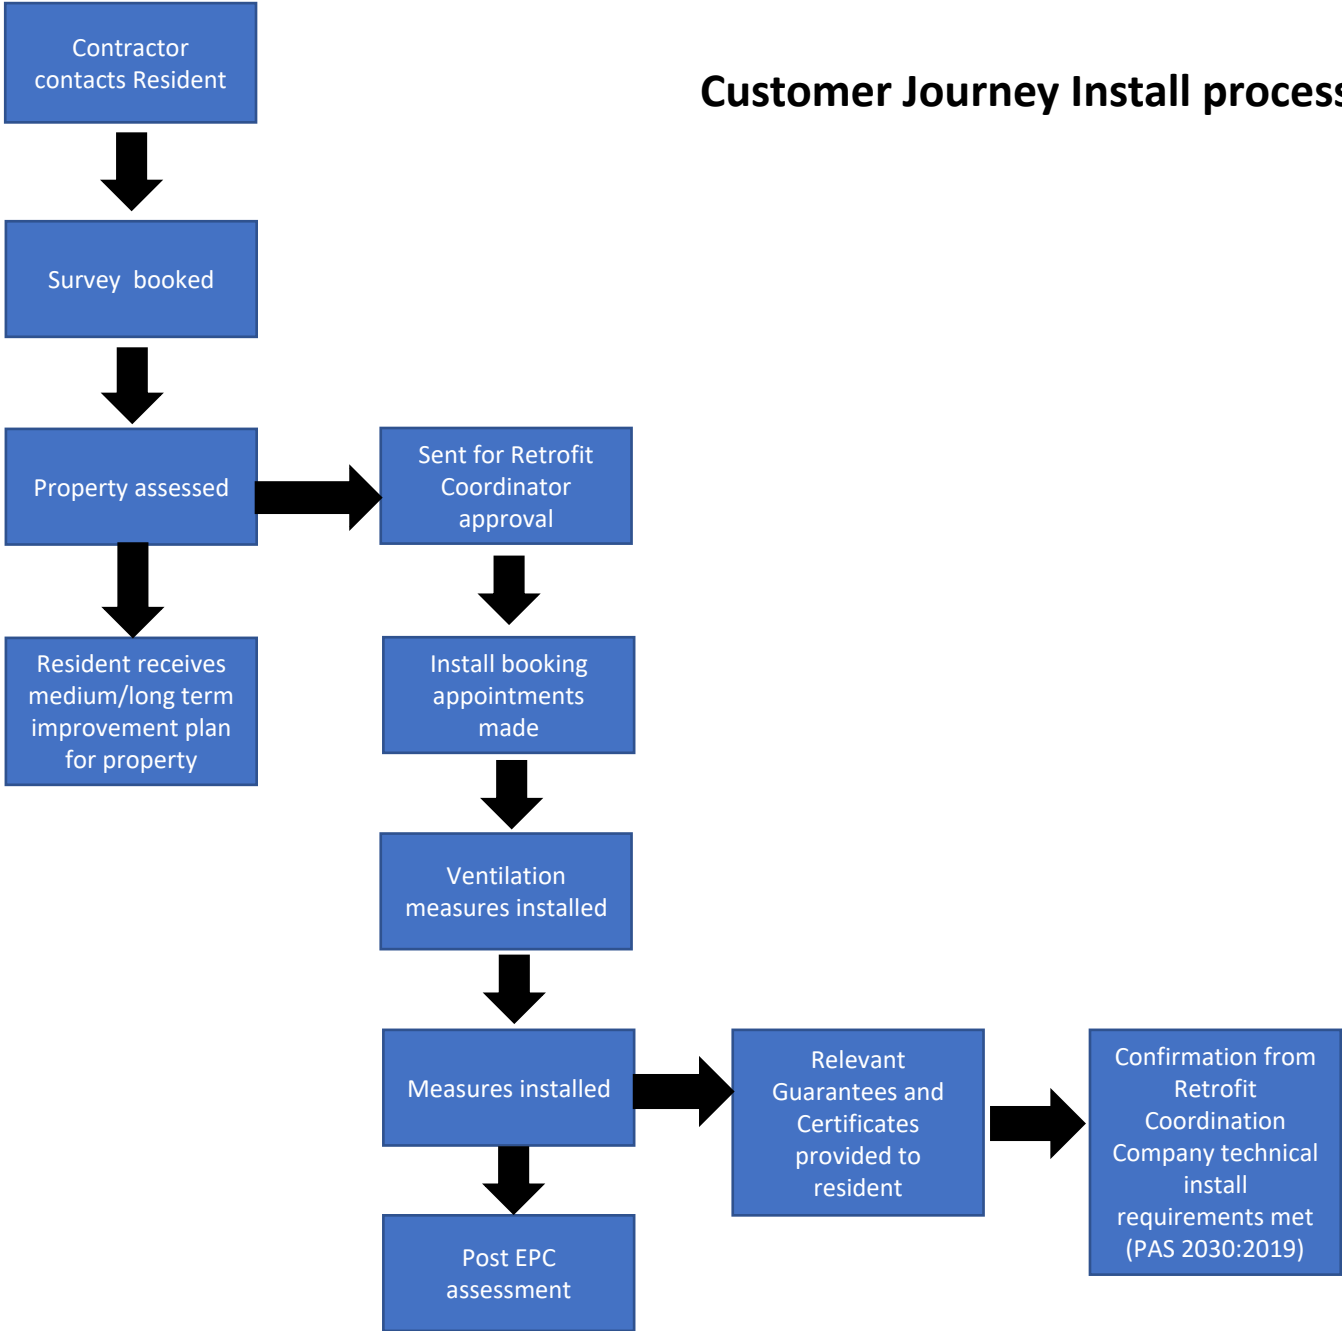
Customer Journey Install process

Contractor contacts Resident

Survey booked

Property assessed

Sent for Retrofit Coordinator approval

Resident receives medium/long term improvement plan for property

Install booking appointments made

Ventilation measures installed

Measures installed

Relevant Guarantees and Certificates provided to resident

Confirmation from Retrofit Coordination Company technical install requirements met (PAS 2030:2019)

Post EPC assessment